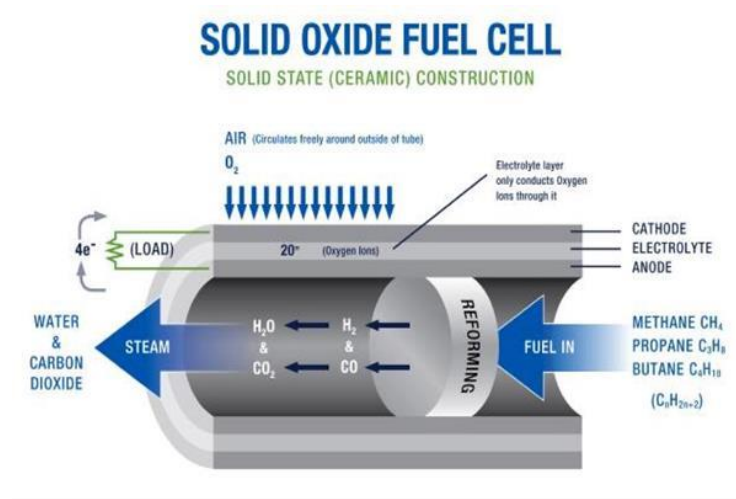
SOLID OXIDE FUEL CELL

SOLID STATE (CERAMIC) CONSTRUCTION

AIR (Circulates freely around outside of tube)

$O_2$

Electrolyte layer only conducts Oxygen Ions through it

$4e^-$

(LOAD)

$2O^{=}$ (Oxygen Ions)

CATHODE

ELECTROLYTE

ANODE

WATER & CARBON DIOXIDE

STEAM

$H_2O$ & $CO_2$

$H_2$ & CO

REFORMING

FUEL IN

METHANE $CH_4$

PROPANE $C_3H_8$

BUTANE $C_4H_{10}$

$(C_nH_{2n+2})$